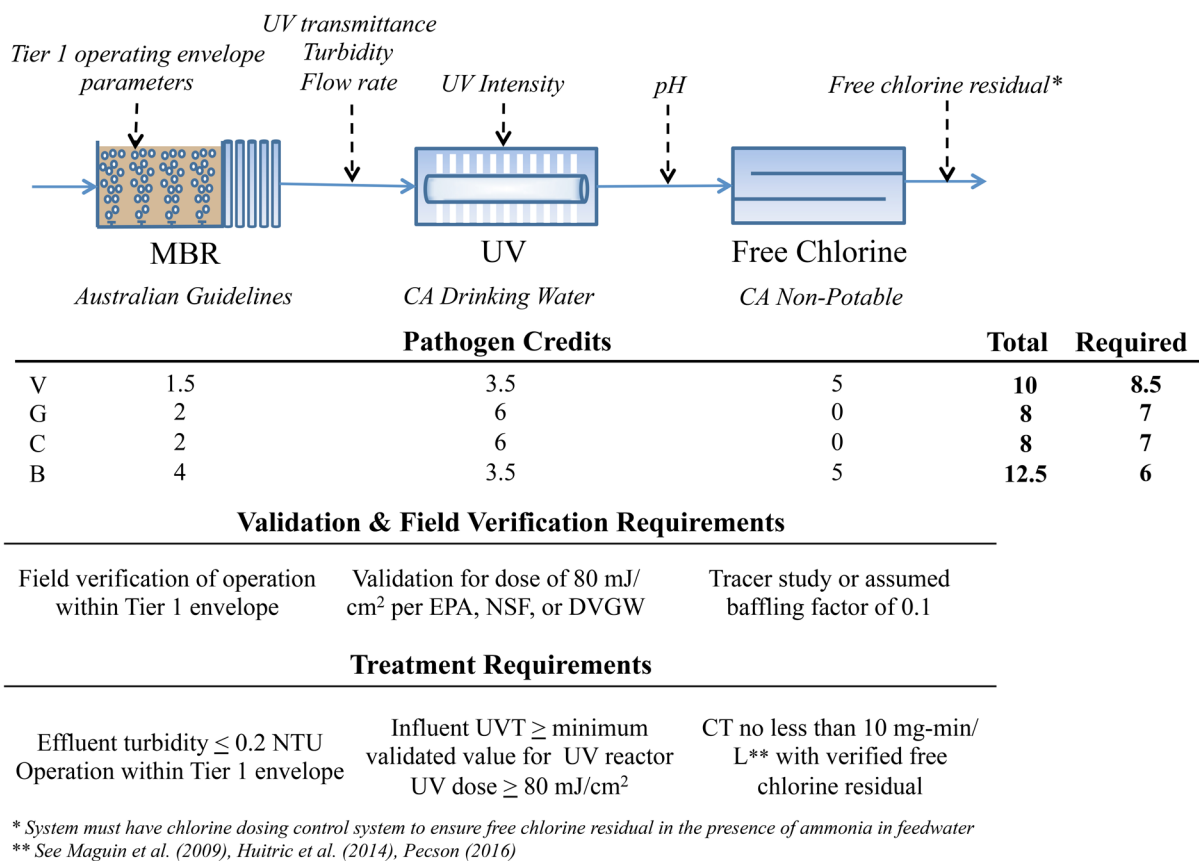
Tier 1 operating envelope parameters

UV transmittance
Turbidity
Flow rate

UV Intensity

pH

Free chlorine residual*

MBR
Australian Guidelines

UV
CA Drinking Water

Free Chlorine
CA Non-Potable

Pathogen Credits

| | | | | Total | Required |
|---|---|---|---|---|---|
| V | 1.5 | 3.5 | 5 | **10** | **8.5** |
| G | 2 | 6 | 0 | **8** | **7** |
| C | 2 | 6 | 0 | **8** | **7** |
| B | 4 | 3.5 | 5 | **12.5** | **6** |

Validation & Field Verification Requirements

Field verification of operation within Tier 1 envelope

Validation for dose of 80 mJ/cm$^2$ per EPA, NSF, or DVGW

Tracer study or assumed baffling factor of 0.1

Treatment Requirements

Effluent turbidity $\leq$ 0.2 NTU
Operation within Tier 1 envelope

Influent UVT $\geq$ minimum validated value for UV reactor
UV dose $\geq$ 80 mJ/cm$^2$

CT no less than 10 mg-min/L** with verified free chlorine residual

* System must have chlorine dosing control system to ensure free chlorine residual in the presence of ammonia in feedwater
** See Maguin et al. (2009), Huitric et al. (2014), Pecson (2016)